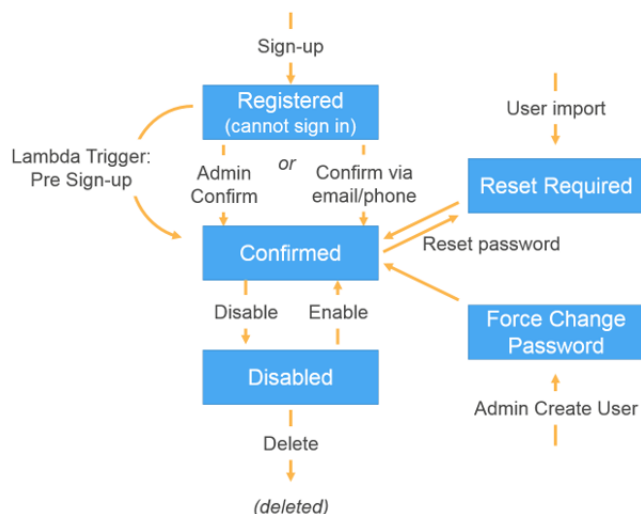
Sign-up

Registered
(cannot sign in)

User import

Lambda Trigger:
Pre Sign-up

Admin
Confirm

or

Confirm via
email/phone

Reset Required

Reset password

Confirmed

Disable

Enable

Force Change
Password

Disabled

Admin Create User

Delete

(deleted)